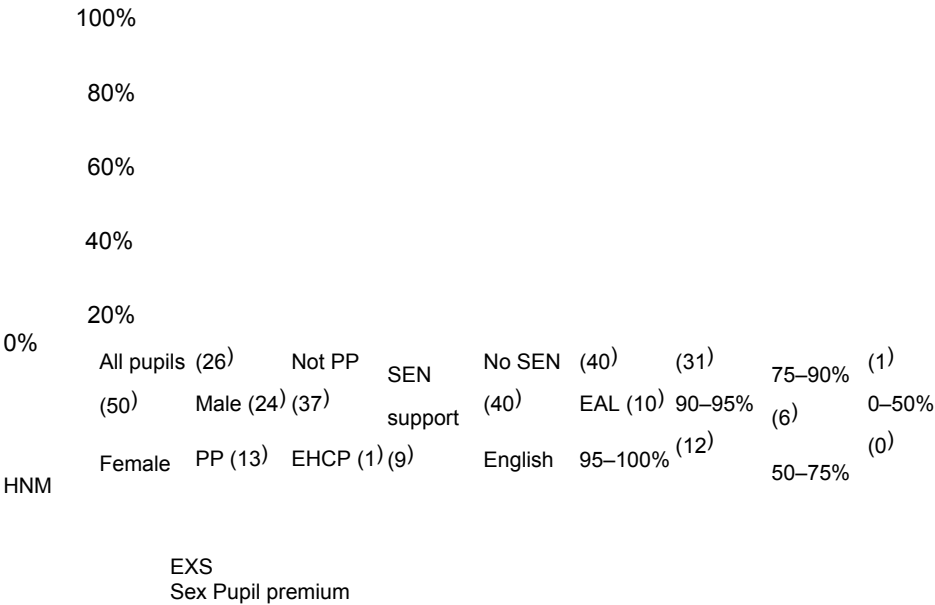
100%

80%

60%

40%

20%

0%

All pupils (26) Not PP SEN No SEN (40) (31) 75–90% (1)

(50) Male (24) (37) support (40) EAL (10) 90–95% (6) 0–50%

Female PP (13) EHCP (1) (9) English 95–100% (12) (0) 50–75%

HNM

EXS
Sex Pupil premium